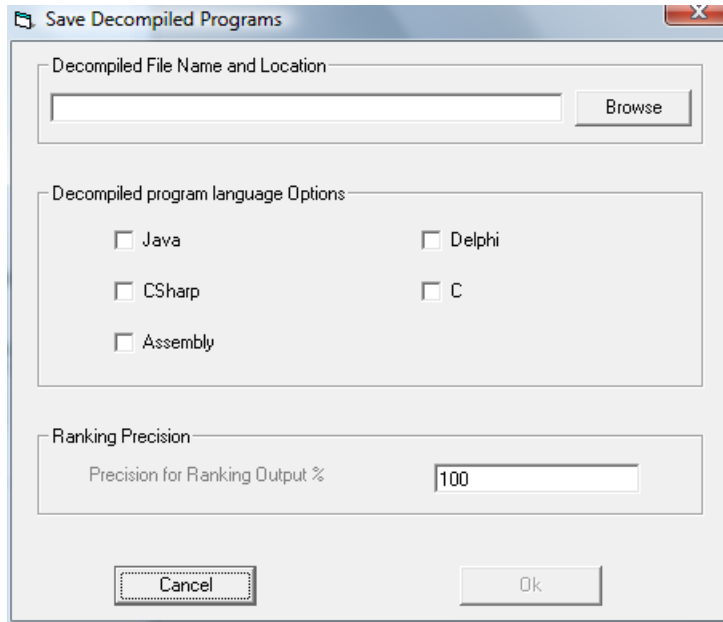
Save Decompiled Programs

Decompiled File Name and Location

Browse

Decompiled program language Options

Java

Delphi

CSharp

C

Assembly

Ranking Precision

Precision for Ranking Output %

100

Cancel

Ok